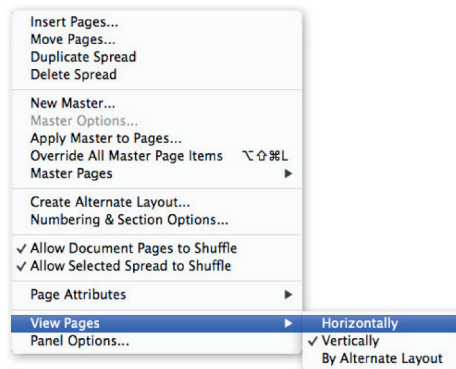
Insert Pages...
Move Pages...
Duplicate Spread
Delete Spread

New Master...
Master Options...
Apply Master to Pages...
Override All Master Page Items ⌥⇧⌘L
Master Pages ▶

Create Alternate Layout...
Numbering & Section Options...

✓ Allow Document Pages to Shuffle
✓ Allow Selected Spread to Shuffle

Page Attributes ▶

View Pages ▶
Panel Options...

Horizontally
✓ Vertically
By Alternate Layout